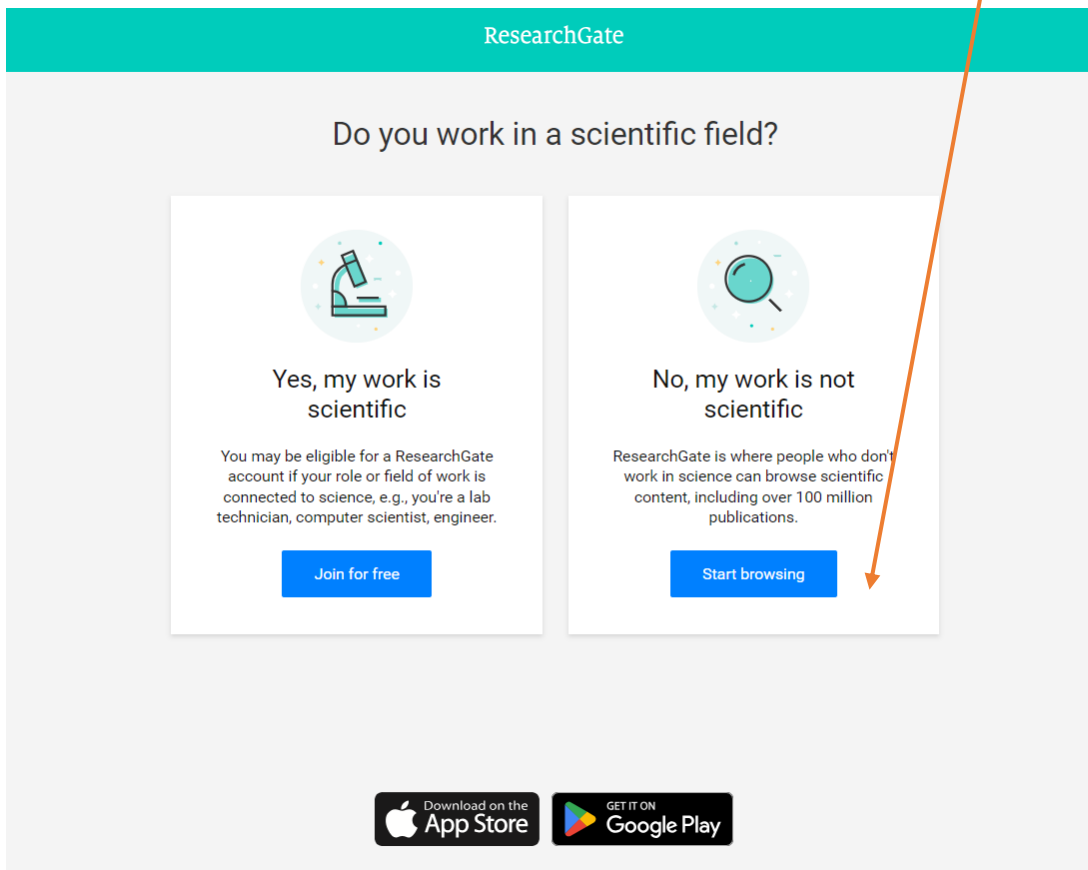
ResearchGate

Do you work in a scientific field?

Yes, my work is scientific

You may be eligible for a ResearchGate account if your role or field of work is connected to science, e.g., you're a lab technician, computer scientist, engineer.

Join for free

No, my work is not scientific

ResearchGate is where people who don't work in science can browse scientific content, including over 100 million publications.

Start browsing

Download on the App Store

GET IT ON Google Play